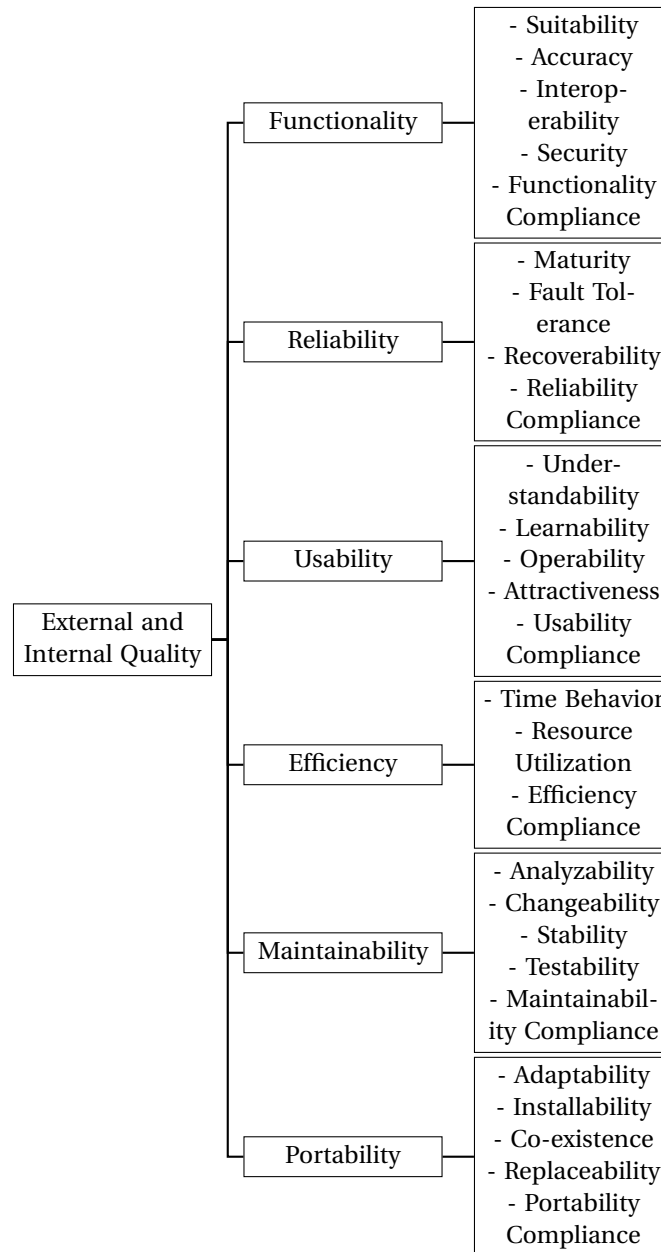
External and Internal Quality

Functionality

- Suitability
- Accuracy
- Interoperability
- Security
- Functionality Compliance

Reliability

- Maturity
- Fault Tolerance
- Recoverability
- Reliability Compliance

Usability

- Understandability
- Learnability
- Operability
- Attractiveness
- Usability Compliance

Efficiency

- Time Behavior
- Resource Utilization
- Efficiency Compliance

Maintainability

- Analyzability
- Changeability
- Stability
- Testability
- Maintainability Compliance

Portability

- Adaptability
- Installability
- Co-existence
- Replaceability
- Portability Compliance